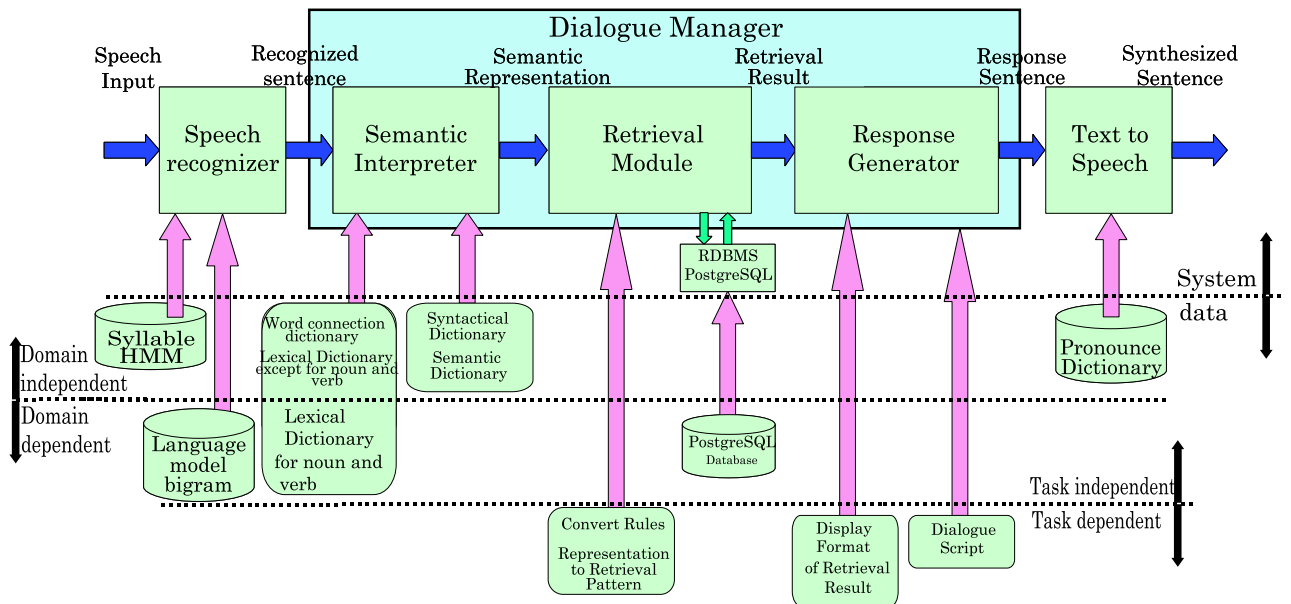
Dialogue Manager

Speech Input

Recognized sentence

Semantic Representation

Retrieval Result

Response Sentence

Synthesized Sentence

Speech recognizer

Semantic Interpreter

Retrieval Module

Response Generator

Text to Speech

RDBMS PostgreSQL

System data

Syllable HMM

Word connection dictionary

Lexical Dictionary except for noun and verb

Syntactical Dictionary

Semantic Dictionary

Pronounce Dictionary

Domain independent

Domain dependent

Language model bigram

Lexical Dictionary for noun and verb

PostgreSQL Database

Task independent

Task dependent

Convert Rules

Representation to Retrieval Pattern

Display Format of Retrieval Result

Dialogue Script